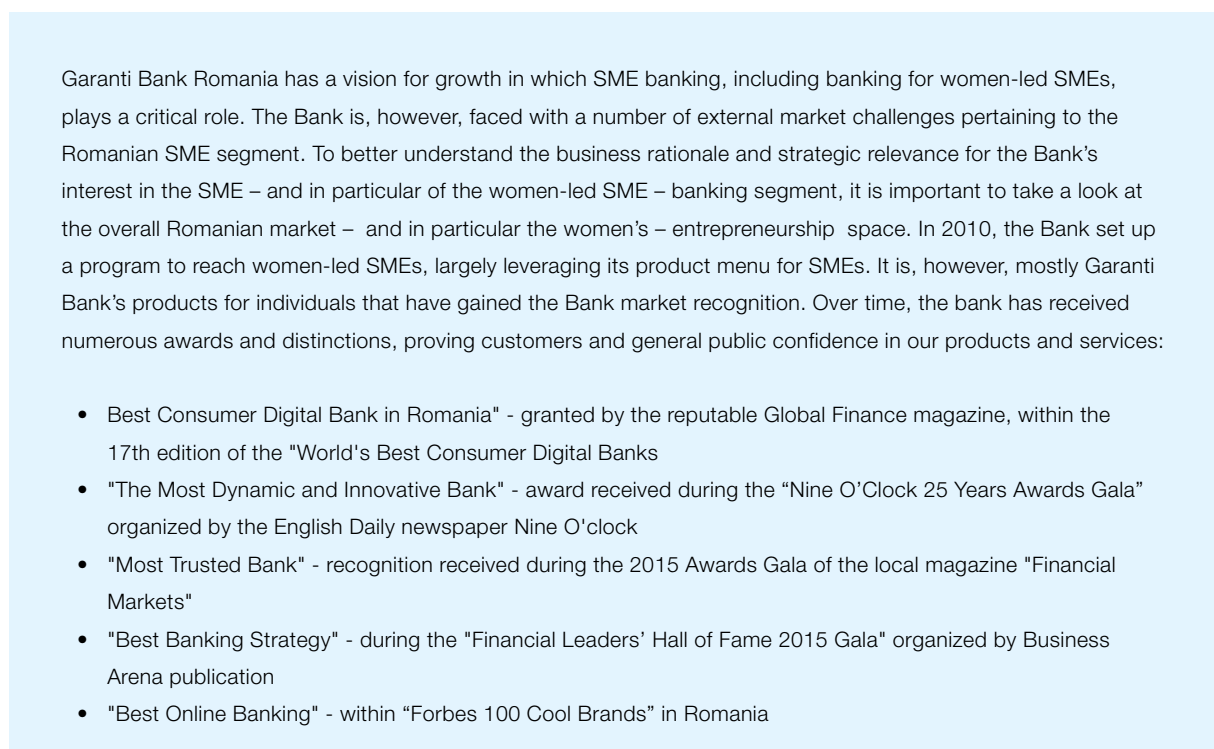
Garanti Bank Romania has a vision for growth in which SME banking, including banking for women-led SMEs, plays a critical role. The Bank is, however, faced with a number of external market challenges pertaining to the Romanian SME segment. To better understand the business rationale and strategic relevance for the Bank's interest in the SME – and in particular of the women-led SME – banking segment, it is important to take a look at the overall Romanian market – and in particular the women's – entrepreneurship space. In 2010, the Bank set up a program to reach women-led SMEs, largely leveraging its product menu for SMEs. It is, however, mostly Garanti Bank's products for individuals that have gained the Bank market recognition. Over time, the bank has received numerous awards and distinctions, proving customers and general public confidence in our products and services:

- Best Consumer Digital Bank in Romania" - granted by the reputable Global Finance magazine, within the 17th edition of the "World's Best Consumer Digital Banks
- "The Most Dynamic and Innovative Bank" - award received during the “Nine O’Clock 25 Years Awards Gala” organized by the English Daily newspaper Nine O'clock
- "Most Trusted Bank" - recognition received during the 2015 Awards Gala of the local magazine "Financial Markets"
- "Best Banking Strategy" - during the "Financial Leaders’ Hall of Fame 2015 Gala" organized by Business Arena publication
- "Best Online Banking" - within “Forbes 100 Cool Brands” in Romania